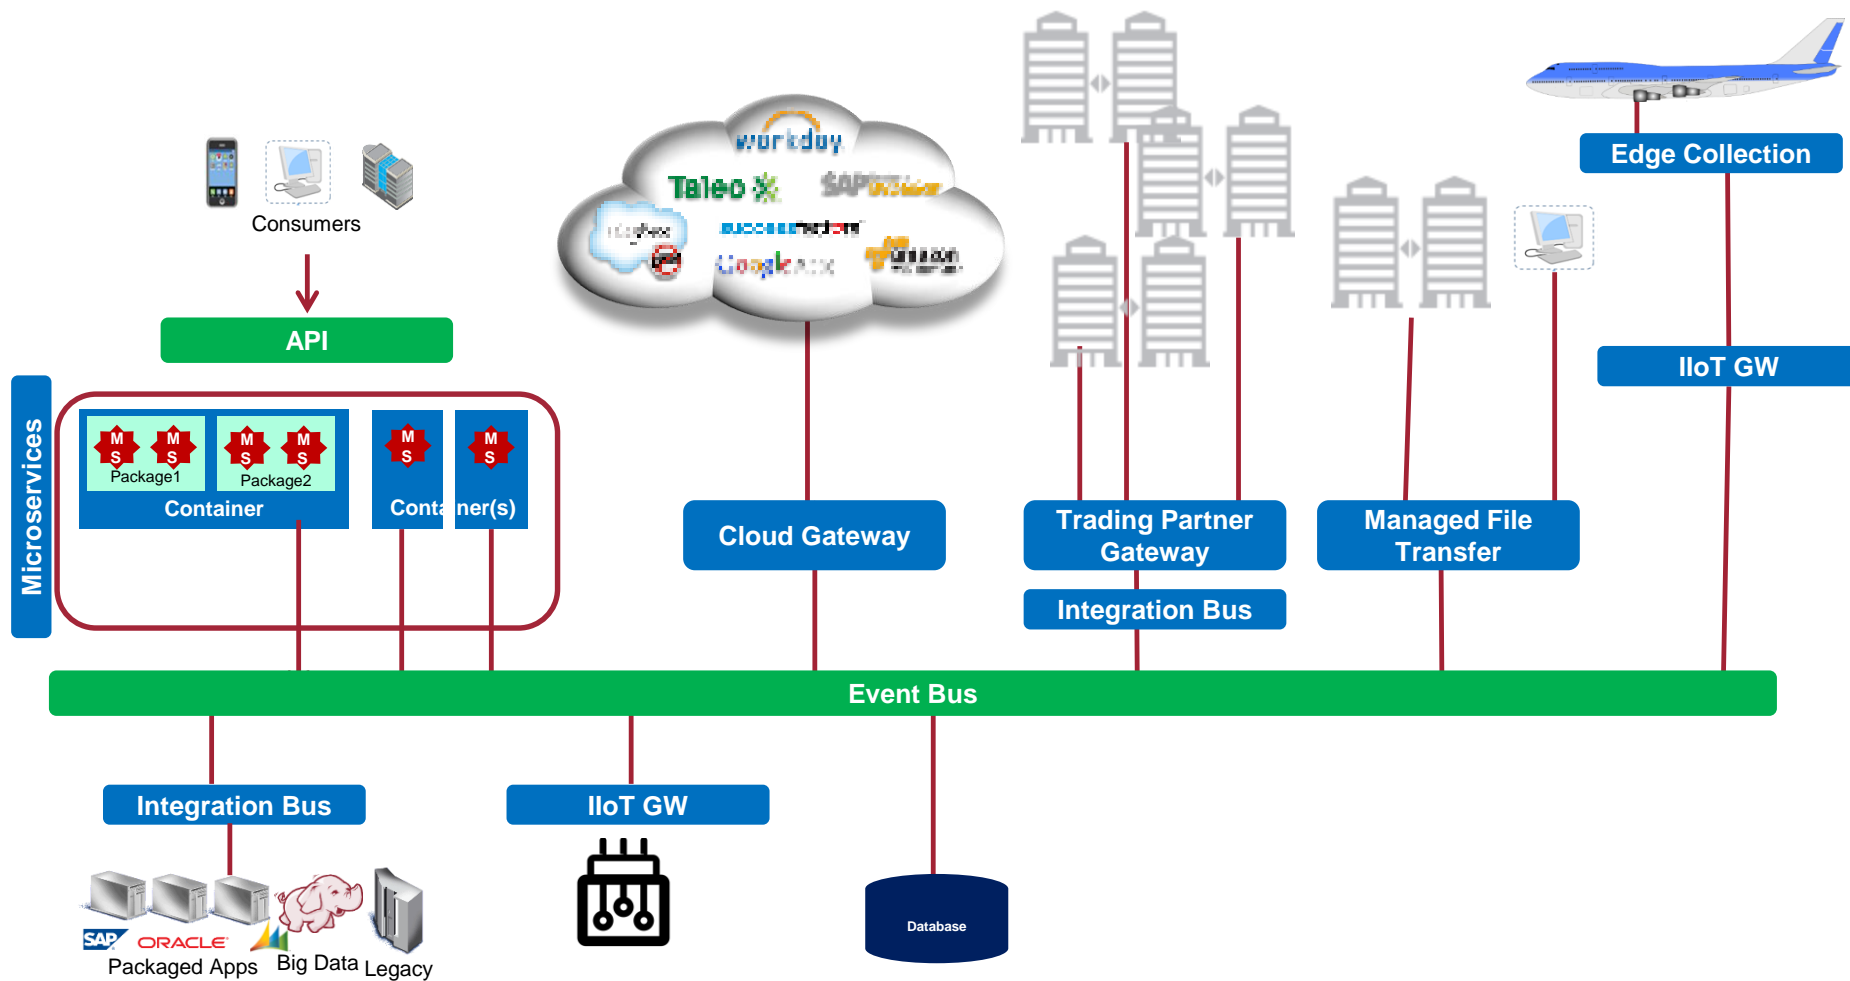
Consumers

API

Microservices

M S M S Package1

M S M S Package2

Container

M S

M S

Conta ner(s)

workday

Taleo

SAP

successfactors

Google

amazon

Cloud Gateway

Trading Partner Gateway

Integration Bus

Managed File Transfer

Edge Collection

IIoT GW

Event Bus

Integration Bus

IIoT GW

SAP ORACLE

Packaged Apps

Big Data

Legacy

Database